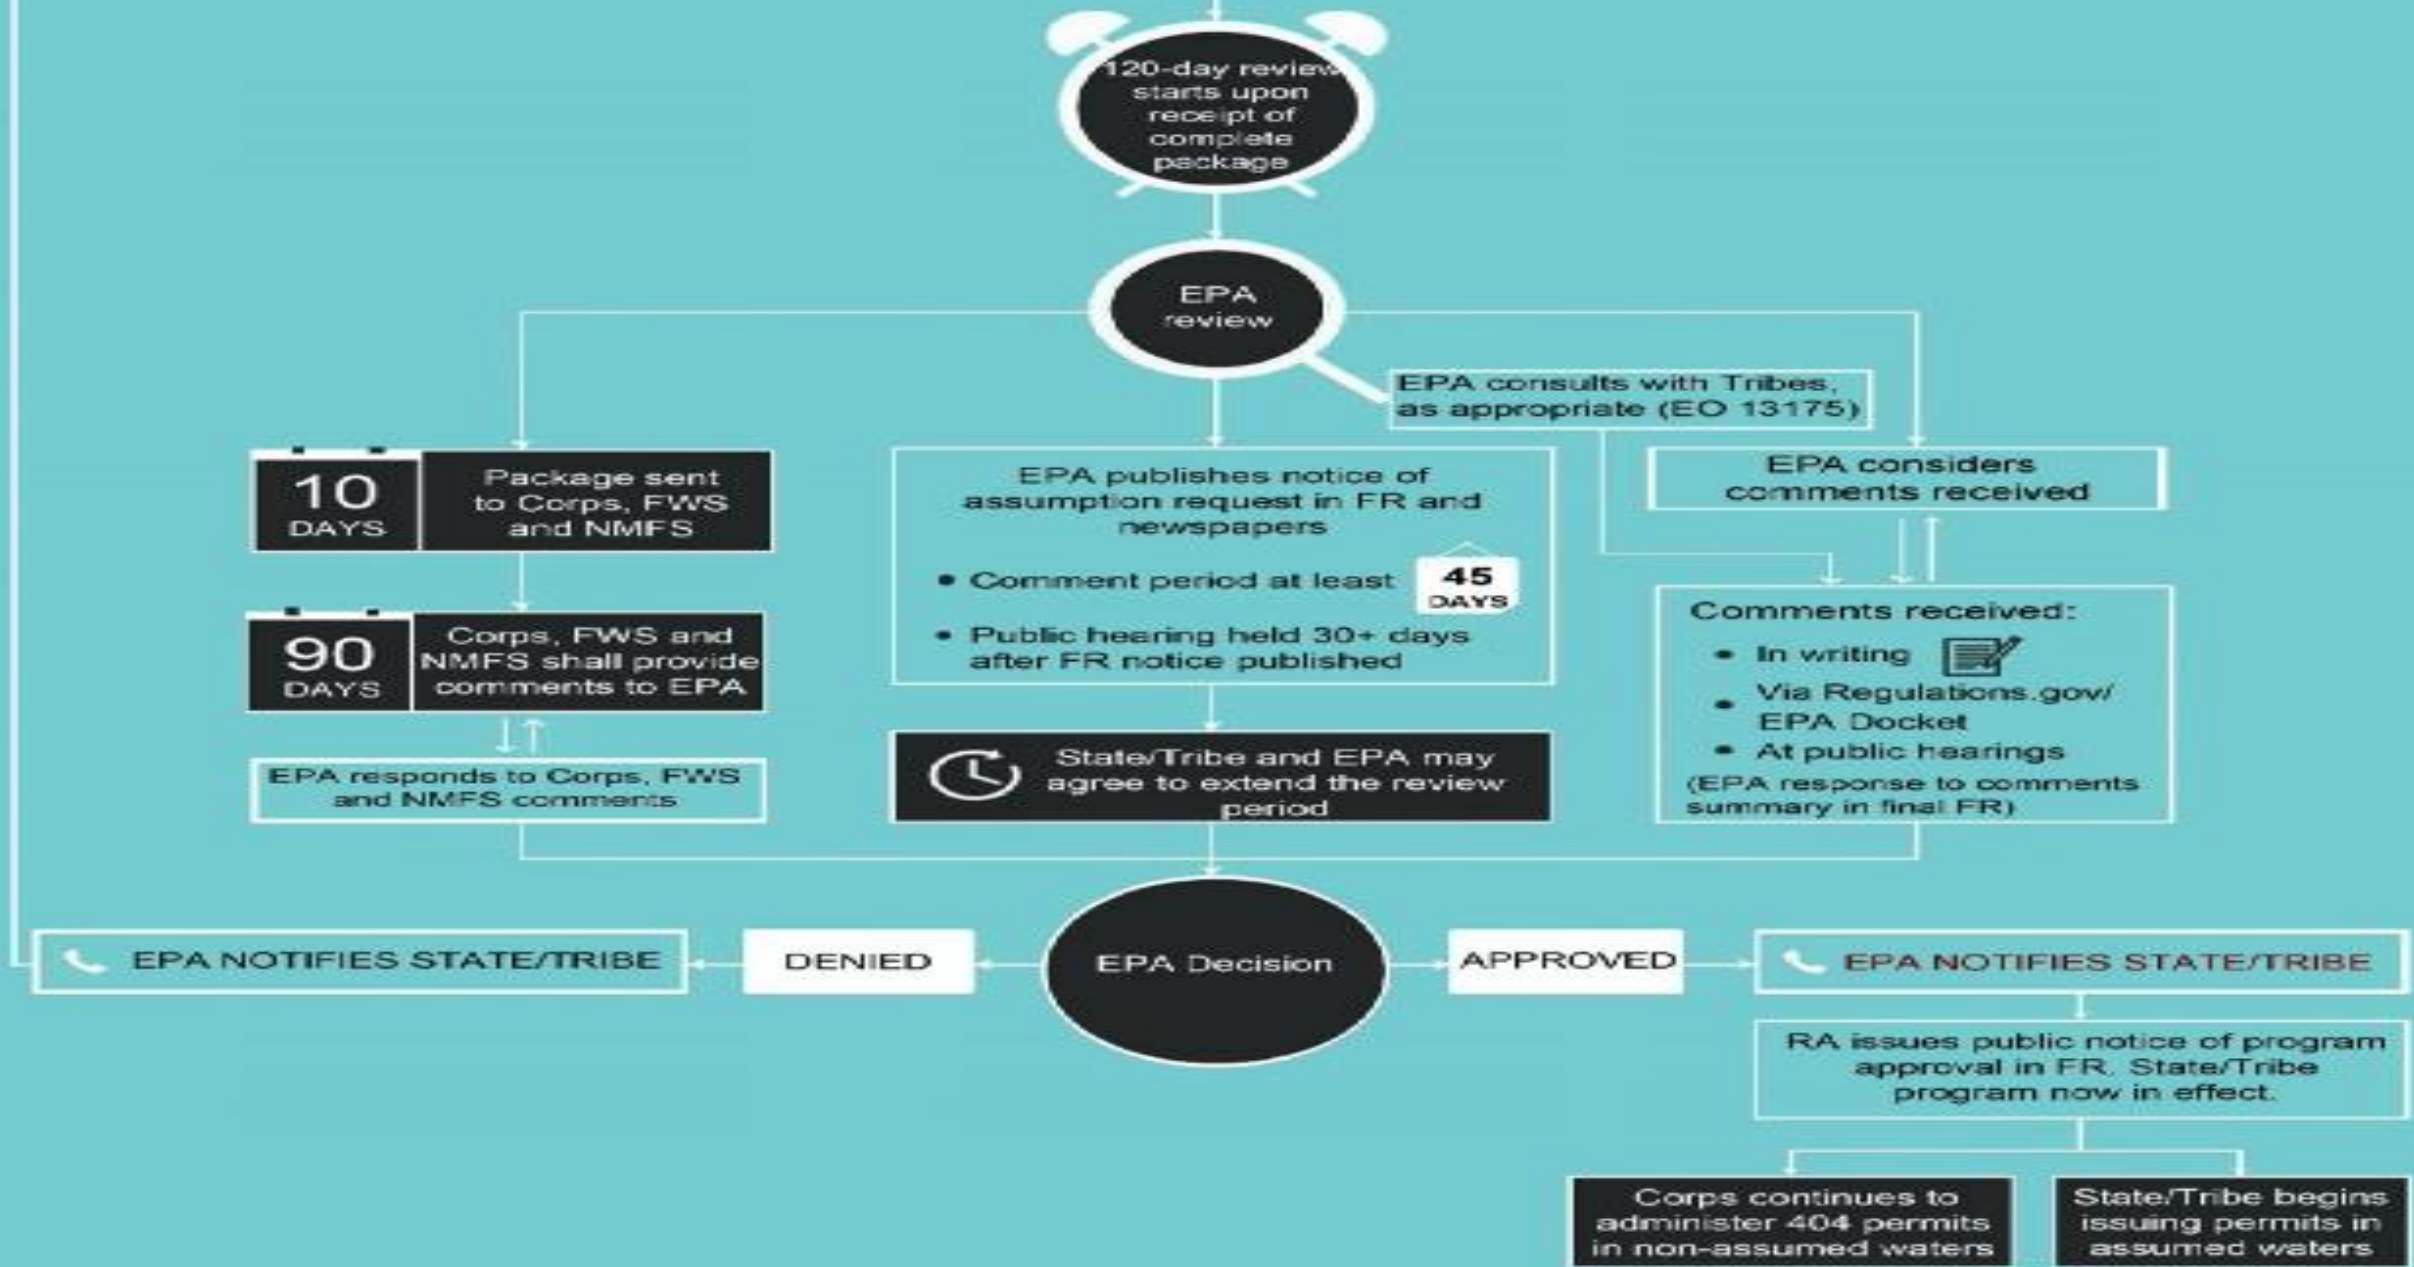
120-day review starts upon receipt of complete package

EPA review

EPA consults with Tribes, as appropriate (EO 13175)

10 DAYS

Package sent to Corps, FWS and NMFS

90 DAYS

Corps, FWS and NMFS shall provide comments to EPA

EPA responds to Corps, FWS and NMFS comments

EPA publishes notice of assumption request in FR and newspapers

• Comment period at least 45 DAYS

• Public hearing held 30+ days after FR notice published

State/Tribe and EPA may agree to extend the review period

EPA considers comments received

Comments received:

• In writing

• Via Regulations.gov/ EPA Docket

• At public hearings

(EPA response to comments summary in final FR)

EPA NOTIFIES STATE/TRIBE

DENIED

EPA Decision

APPROVED

EPA NOTIFIES STATE/TRIBE

RA issues public notice of program approval in FR. State/Tribe program now in effect.

Corps continues to administer 404 permits in non-assumed waters

State/Tribe begins issuing permits in assumed waters